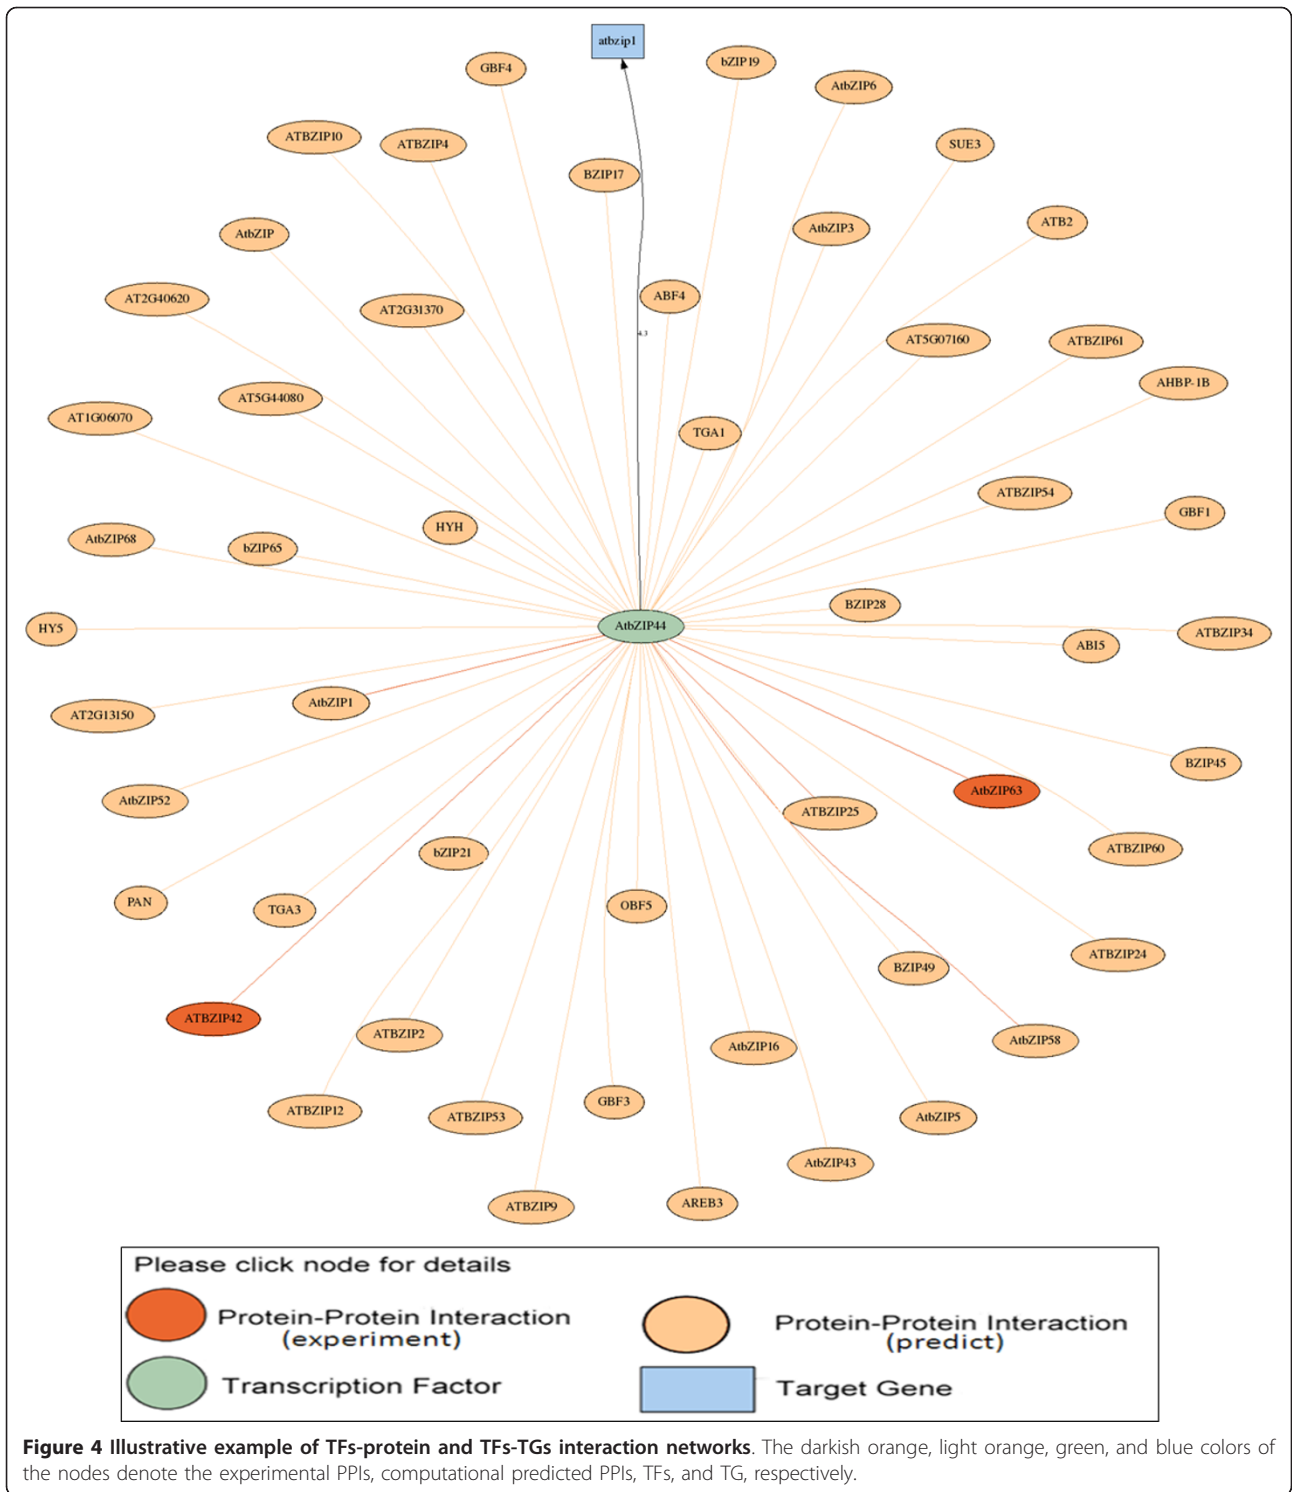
atbzip1

GBF4
bZIP19
AtbZIP6
ATBZIP10
ATBZIP4
SUE3
BZIP17
AtbZIP
AtbZIP3
ATB2
AT2G40620
AT2G31370
ABF4
4.3
AT5G07160
ATBZIP61
AHBP-1B
AT5G44080
AT1G06070
TGA1
ATBZIP54
HYH
GBF1
AtbZIP68
bZIP65
BZIP28
HY5
AtbZIP44
ATBZIP34
ABI5
AtbZIP1
AT2G13150
BZIP45
AtbZIP63
AtbZIP52
ATBZIP25
ATBZIP60
bZIP21
PAN
TGA3
OBF5
ATBZIP24
BZIP49
ATBZIP42
ATBZIP2
AtbZIP58
AtbZIP16
ATBZIP12
ATBZIP53
GBF3
AtbZIP5
AtbZIP43
ATBZIP9
AREB3

Please click node for details
Protein-Protein Interaction (experiment)
Protein-Protein Interaction (predict)
Transcription Factor
Target Gene

Figure 4 Illustrative example of TFs-protein and TFs-TGs interaction networks. The darkish orange, light orange, green, and blue colors of the nodes denote the experimental PPIs, computational predicted PPIs, TFs, and TG, respectively.